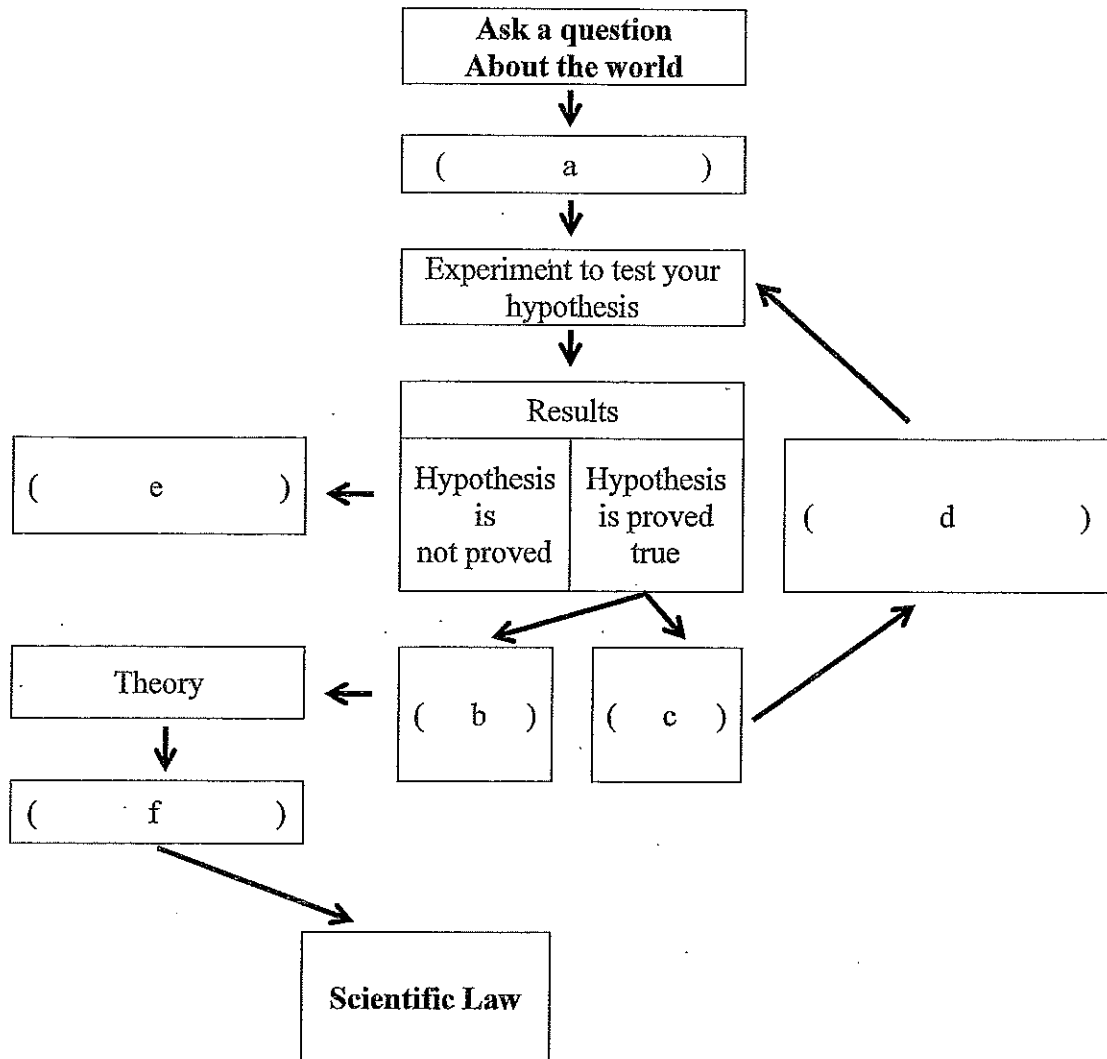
Ask a question
About the world

( a )

Experiment to test your hypothesis

Results

| Hypothesis is not proved | Hypothesis is proved true |
|---|---|

( e )

( d )

Theory

( b )

( c )

( f )

Scientific Law